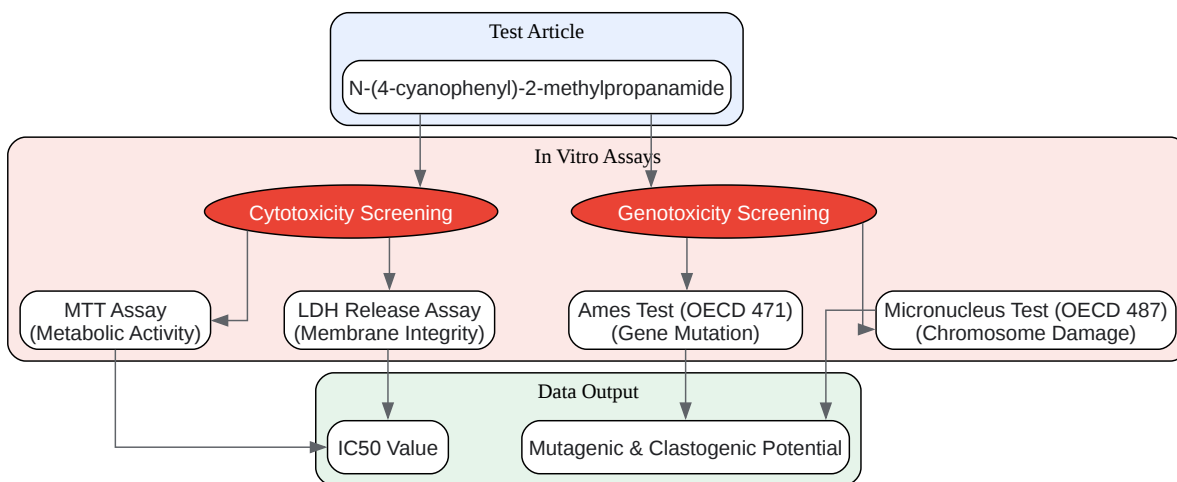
Test Article

N-(4-cyanophenyl)-2-methylpropanamide

In Vitro Assays

Cytotoxicity Screening

Genotoxicity Screening

MTT Assay
(Metabolic Activity)

LDH Release Assay
(Membrane Integrity)

Ames Test (OECD 471)
(Gene Mutation)

Micronucleus Test (OECD 487)
(Chromosome Damage)

Data Output

IC50 Value

Mutagenic & Clastogenic Potential